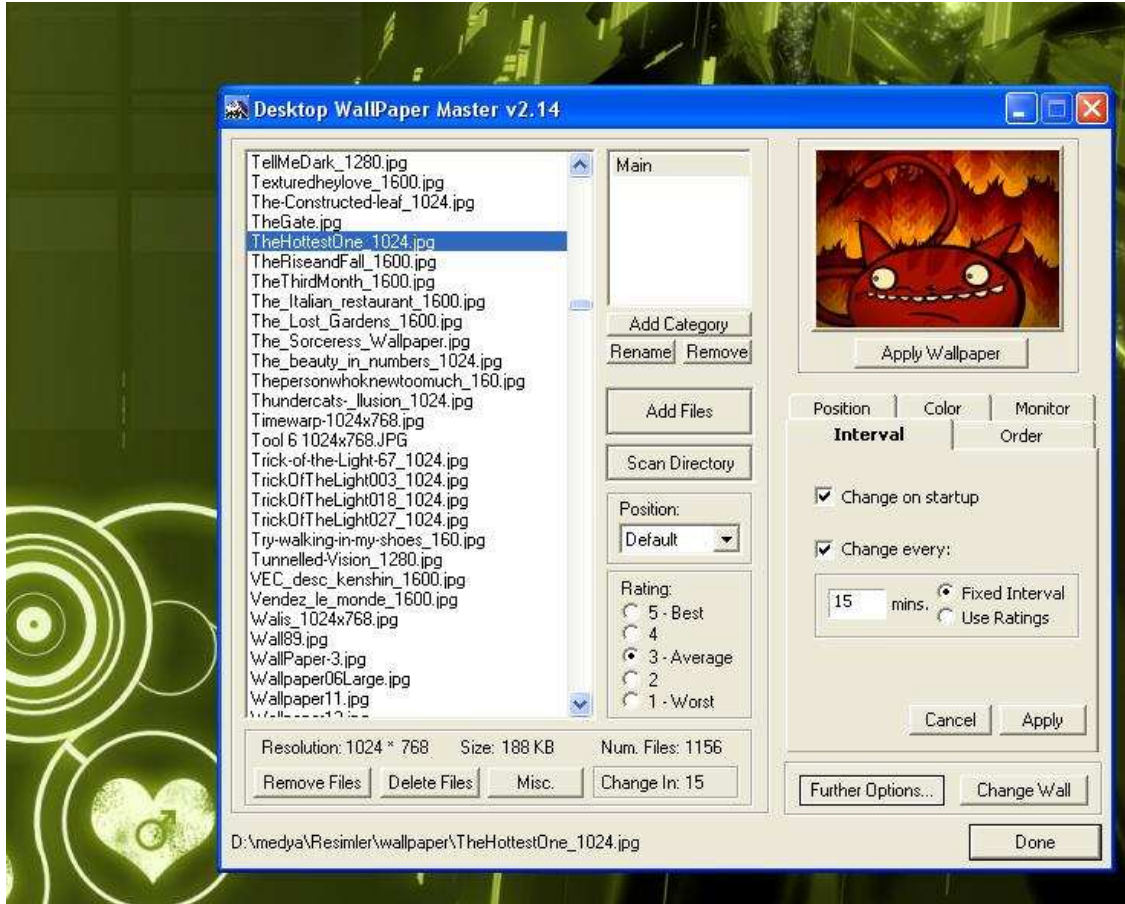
Desktop WallPaper Master v2.14

TellMeDark_1280.jpg
Texturedheylove_1600.jpg
The-Constructed-leaf_1024.jpg
TheGate.jpg
TheHottestOne_1024.jpg
TheRiseandFall_1600.jpg
TheThirdMonth_1600.jpg
The_Italian_restaurant_1600.jpg
The_Lost_Gardens_1600.jpg
The_Sorceress_Wallpaper.jpg
The_beauty_in_numbers_1024.jpg
Thepersonwhoknewtoomuch_160.jpg
Thundercats-_llusion_1024.jpg
Timewarp-1024x768.jpg
Tool 6 1024x768.JPG
Trick-of-the-Light-67_1024.jpg
TrickOfTheLight003_1024.jpg
TrickOfTheLight018_1024.jpg
TrickOfTheLight027_1024.jpg
Try-walking-in-my-shoes_160.jpg
Tunnelled-Vision_1280.jpg
VEC_desc_kenshin_1600.jpg
Vendez_le_monde_1600.jpg
Walis_1024x768.jpg
Wall89.jpg
WallPaper-3.jpg
Wallpaper06Large.jpg
Wallpaper11.jpg
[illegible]

Main

Add Category
Rename Remove

Add Files

Scan Directory

Position:
Default

Rating:
5 - Best
4
3 - Average
2
1 - Worst

Apply Wallpaper

Position Color Monitor
Interval Order

Change on startup
Change every:
15 mins. Fixed Interval
Use Ratings

Cancel Apply

Resolution: 1024 * 768 Size: 188 KB Num. Files: 1156

Remove Files Delete Files Misc. Change In: 15

Further Options... Change Wall

D:\medya\Resimler\wallpaper\TheHottestOne_1024.jpg

Done